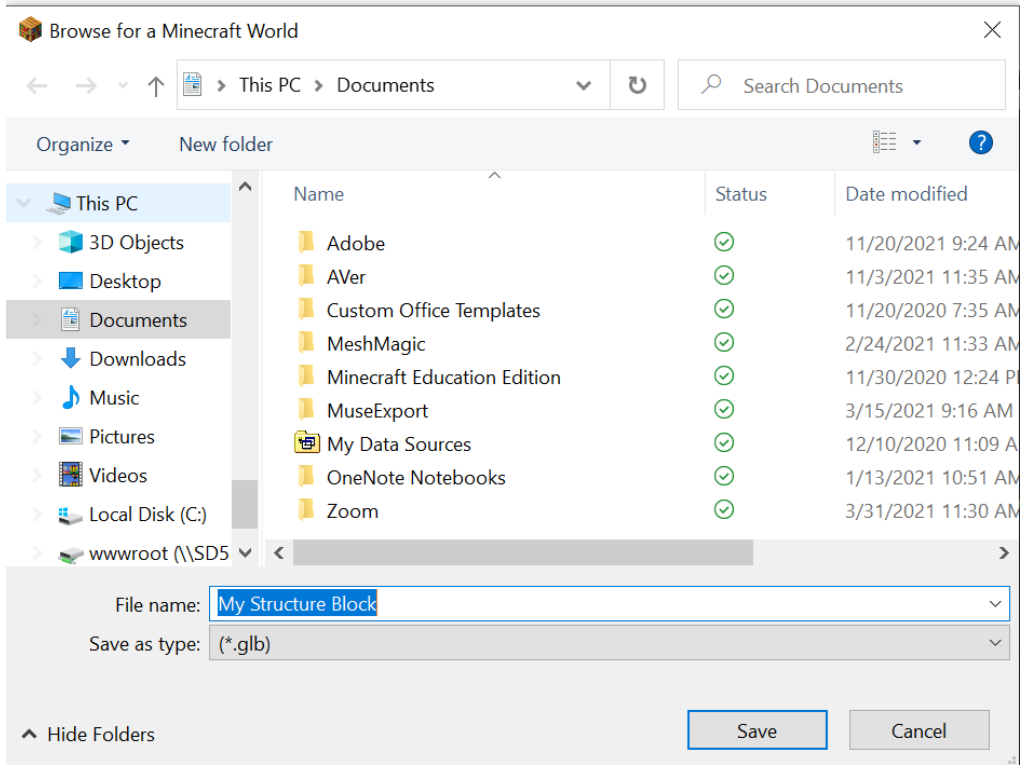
Browse for a Minecraft World

This PC > Documents

Search Documents

Organize ▾ New folder

This PC
3D Objects
Desktop
Documents
Downloads
Music
Pictures
Videos
Local Disk (C:)
wwwroot (\\SD5

| Name | Status | Date modified |
|---|---|---|
| Adobe | | 11/20/2021 9:24 AM |
| AVer | | 11/3/2021 11:35 AM |
| Custom Office Templates | | 11/20/2020 7:35 AM |
| MeshMagic | | 2/24/2021 11:33 AM |
| Minecraft Education Edition | | 11/30/2020 12:24 P |
| MuseExport | | 3/15/2021 9:16 AM |
| My Data Sources | | 12/10/2020 11:09 A |
| OneNote Notebooks | | 1/13/2021 10:51 AM |
| Zoom | | 3/31/2021 11:30 AM |

File name: My Structure Block
Save as type: (*.glb)

Hide Folders

Save
Cancel